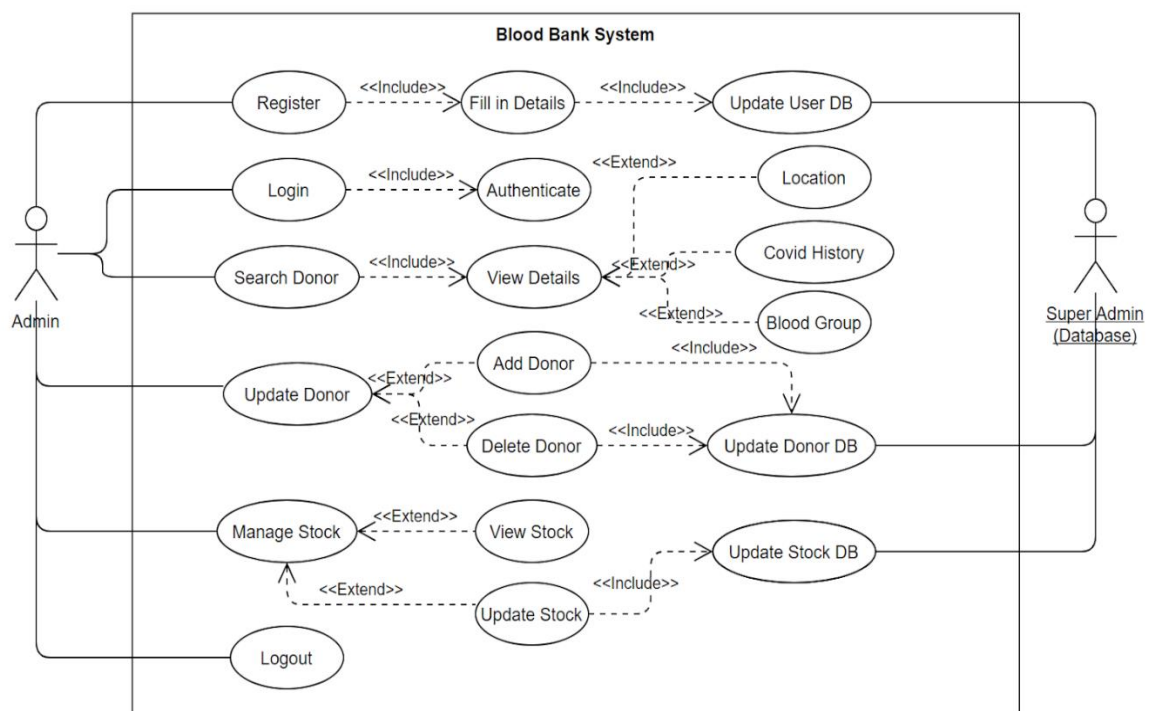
Blood Bank System

Register
<<Include>>
Fill in Details
<<Include>>
Update User DB

Login
<<Include>>
Authenticate
<<Extend>>
Location

Search Donor
<<Include>>
View Details
<<Extend>>
Covid History
<<Extend>>
Blood Group

Admin

Super Admin (Database)

Add Donor
<<Include>>
Update Donor
<<Extend>>
<<Extend>>
Delete Donor
<<Include>>
Update Donor DB

Manage Stock
<<Extend>>
View Stock
Update Stock DB
<<Extend>>
<<Include>>
Update Stock

Logout